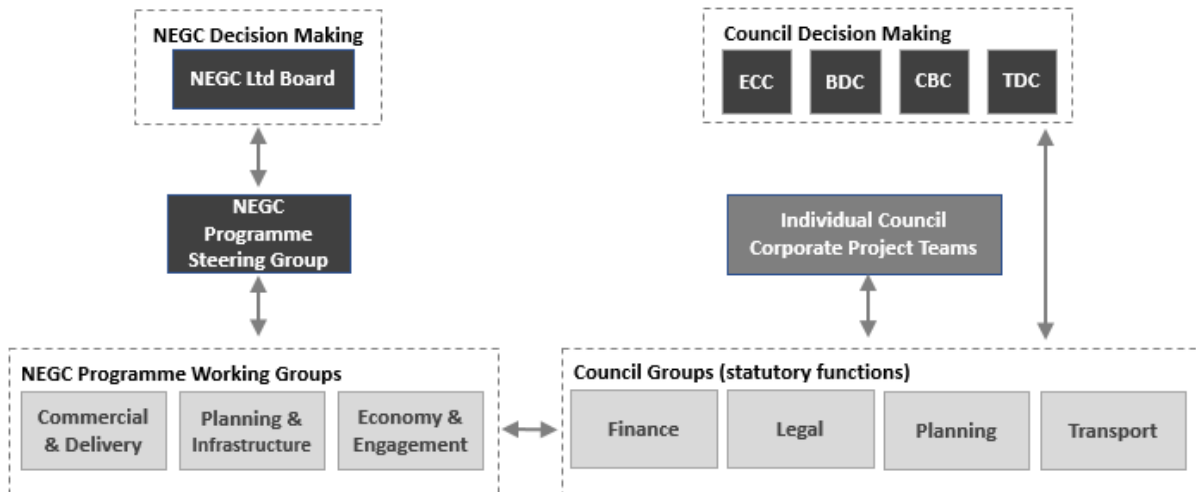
NEGC Decision Making

NEGC Ltd Board

NEGC Programme Steering Group

Council Decision Making

ECC

BDC

CBC

TDC

Individual Council Corporate Project Teams

NEGC Programme Working Groups

Commercial & Delivery

Planning & Infrastructure

Economy & Engagement

Council Groups (statutory functions)

Finance

Legal

Planning

Transport